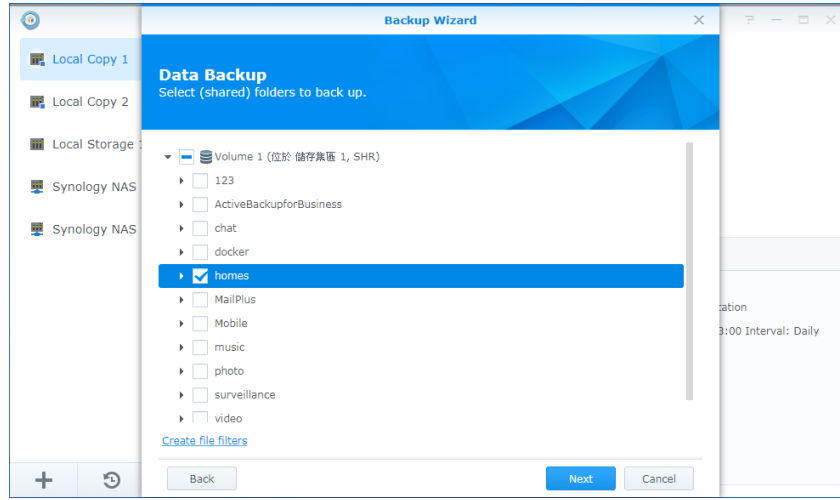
Local Copy 1
Local Copy 2
Local Storage 1
Synology NAS
Synology NAS

Backup Wizard

Data Backup
Select (shared) folders to back up.

Volume 1 (位於 儲存集區 1, SHR)
123
ActiveBackupforBusiness
chat
docker
homes
MailPlus
Mobile
music
photo
surveillance
video

Create file filters

Back
Next
Cancel

cation
3:00 Interval: Daily